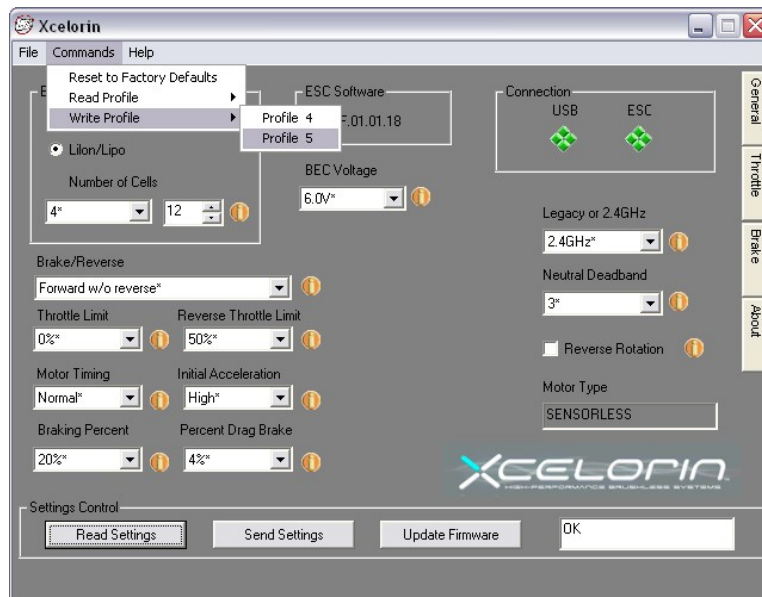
Xcelorin

File Commands Help

Reset to Factory Defaults
Read Profile
Write Profile

Profile 4
Profile 5

ESC Software
F.01.01.18

Connection
USB ESC

General
Throttle
Brake
About

LiIon/Lipo

Number of Cells

4* 12

BEC Voltage

6.0V*

Legacy or 2.4GHz

2.4GHz*

Brake/Reverse

Forward w/o reverse*

Neutral Deadband

3*

Throttle Limit

0%*

Reverse Throttle Limit

50%*

Reverse Rotation

Motor Timing

Normal*

Initial Acceleration

High*

Motor Type

SENSORLESS

Braking Percent

20%*

Percent Drag Brake

4%*

XCELORIN
HIGH-PERFORMANCE BRUSHLESS SYSTEMS

Settings Control

Read Settings

Send Settings

Update Firmware

OK